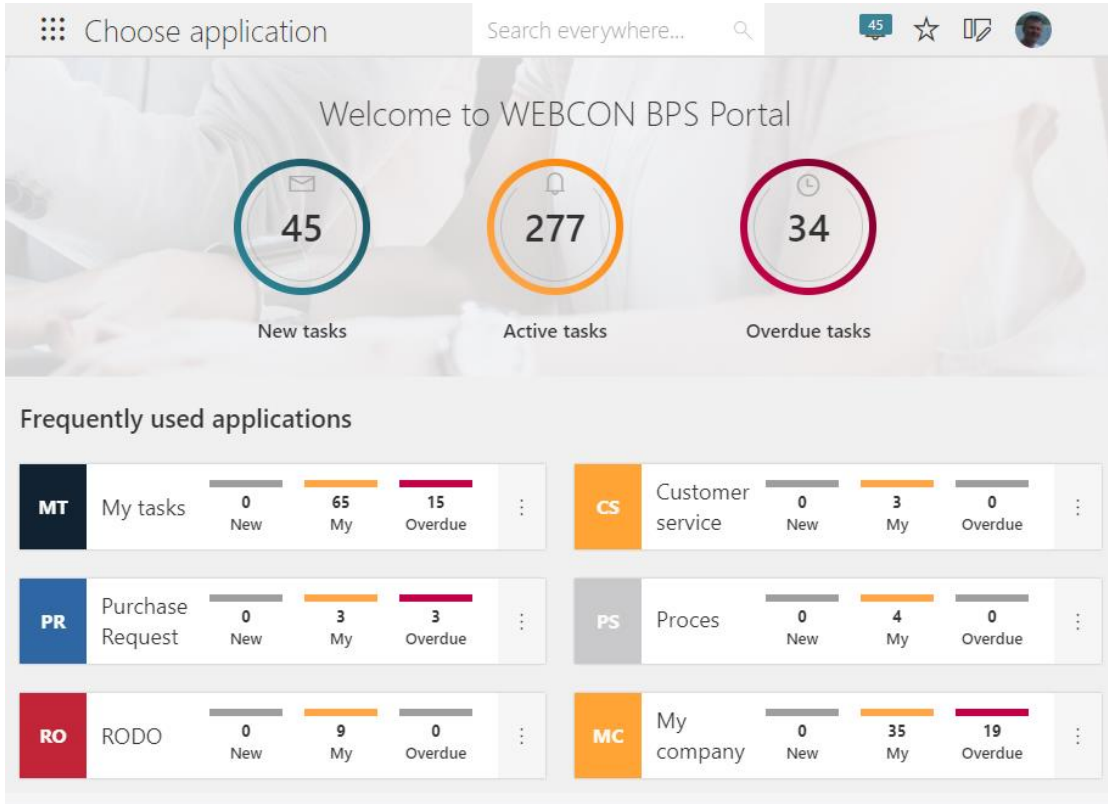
Choose application

Search everywhere...

45

Welcome to WEBCON BPS Portal

45
New tasks

277
Active tasks

34
Overdue tasks

Frequently used applications

MT My tasks
0 New
65 My
15 Overdue

CS Customer service
0 New
3 My
0 Overdue

PR Purchase Request
0 New
3 My
3 Overdue

PS Proces
0 New
4 My
0 Overdue

RO RODO
0 New
9 My
0 Overdue

MC My company
0 New
35 My
19 Overdue